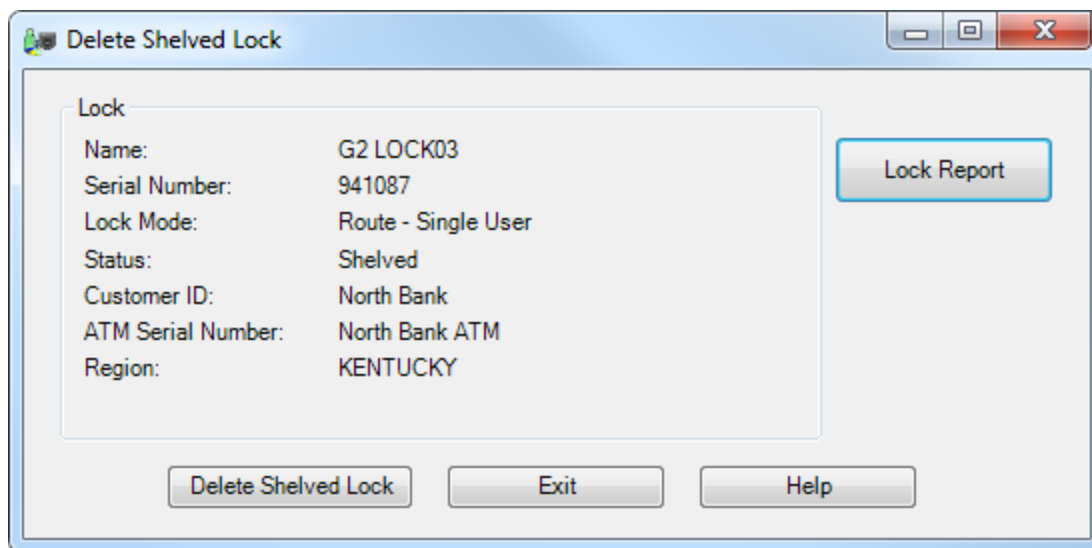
Delete Shelved Lock

Lock

Name: G2 LOCK03
Serial Number: 941087
Lock Mode: Route - Single User
Status: Shelved
Customer ID: North Bank
ATM Serial Number: North Bank ATM
Region: KENTUCKY

Lock Report

Delete Shelved Lock
Exit
Help